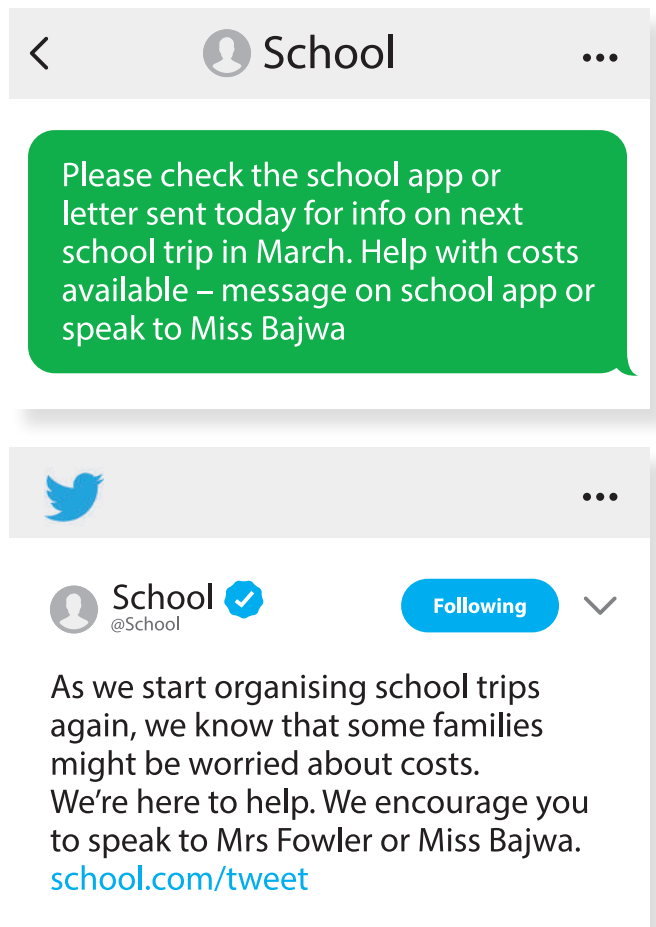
<

School

...

Please check the school app or letter sent today for info on next school trip in March. Help with costs available – message on school app or speak to Miss Bajwa

...

School
@School

Following

As we start organising school trips again, we know that some families might be worried about costs.
We're here to help. We encourage you to speak to Mrs Fowler or Miss Bajwa.
school.com/tweet